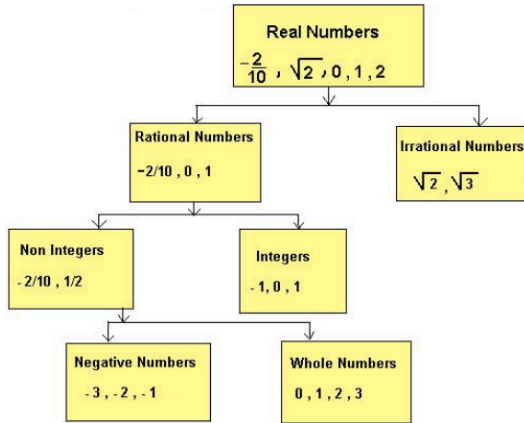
Real Numbers

$-\frac{2}{10}$ , $\sqrt{2}$ , 0 , 1 , 2

Rational Numbers

-2/10 , 0 , 1

Irrational Numbers

$\sqrt{2}$ , $\sqrt{3}$

Non Integers

- 2/10 , 1/2

Integers

- 1 , 0 , 1

Negative Numbers

- 3 , - 2 , - 1

Whole Numbers

0 , 1 , 2 , 3